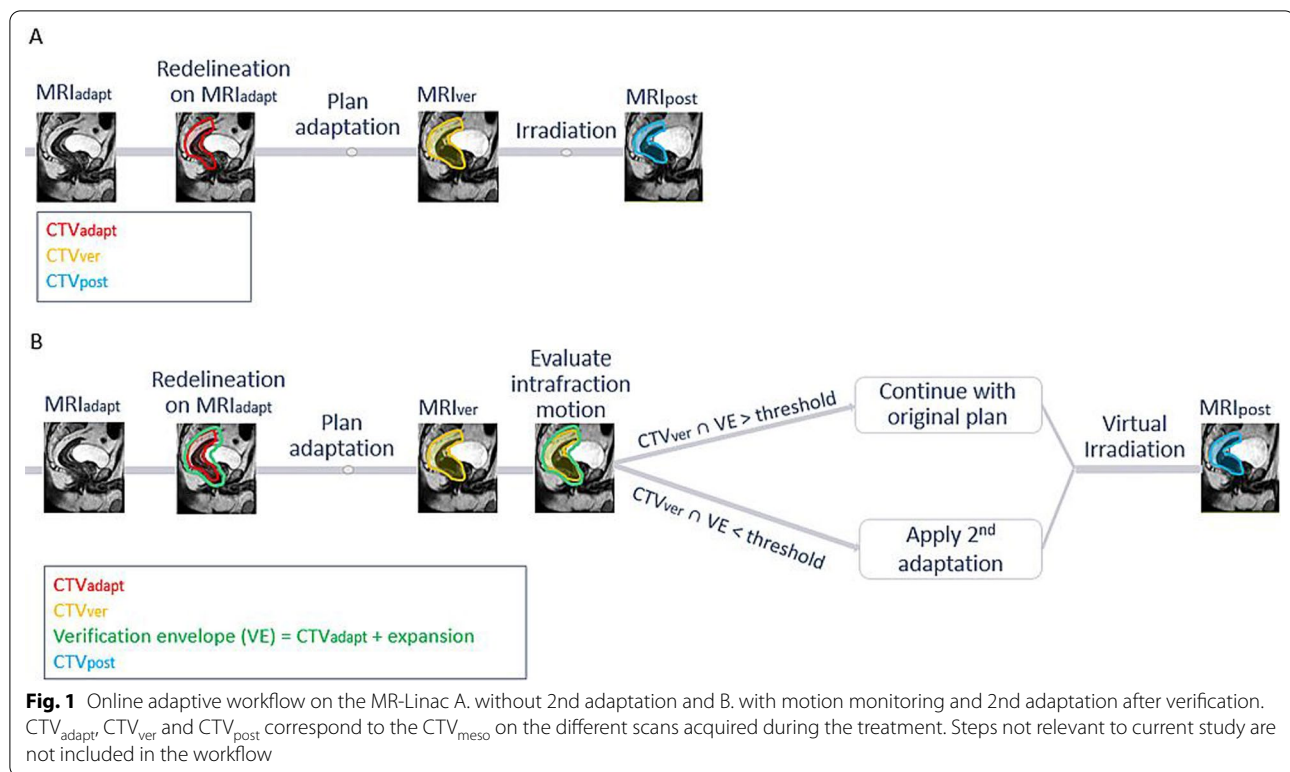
A

$MRI_{adapt}$

Redelineation on $MRI_{adapt}$

Plan adaptation

$MRI_{ver}$

Irradiation

$MRI_{post}$

$CTV_{adapt}$
$CTV_{ver}$
$CTV_{post}$

B

$MRI_{adapt}$

Redelineation on $MRI_{adapt}$

Plan adaptation

$MRI_{ver}$

Evaluate intrafraction motion

$CTV_{ver} \cap VE > threshold$

$CTV_{ver} \cap VE < threshold$

Continue with original plan

Apply 2nd adaptation

Virtual Irradiation

$MRI_{post}$

$CTV_{adapt}$
$CTV_{ver}$
Verification envelope (VE) = $CTV_{adapt}$ + expansion
$CTV_{post}$

**Fig. 1** Online adaptive workflow on the MR-Linac A. without 2nd adaptation and B. with motion monitoring and 2nd adaptation after verification. $CTV_{adapt}$, $CTV_{ver}$ and $CTV_{post}$ correspond to the $CTV_{meso}$ on the different scans acquired during the treatment. Steps not relevant to current study are not included in the workflow